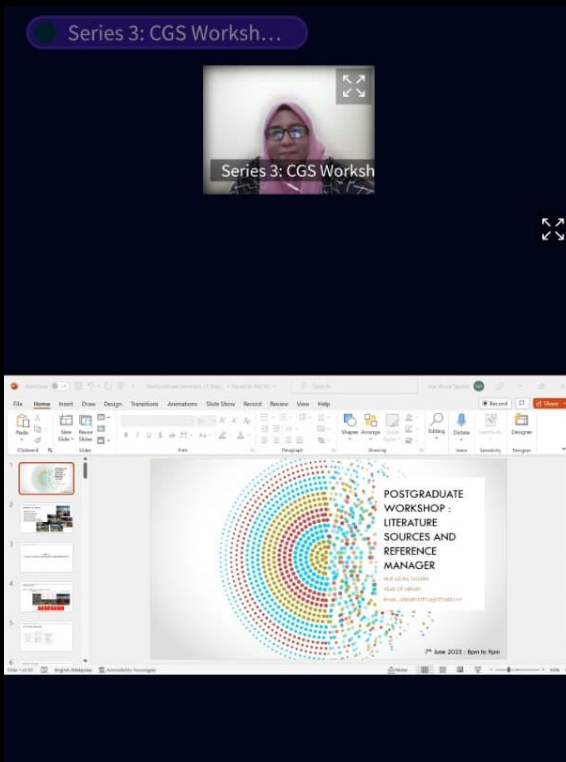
Series 3: CGS Worksh...

Series 3: CGS Worksh

File Home Insert Draw Design Transitions Animations Slide Show Record Review View Help

Record Share

Paste Clipboard New Slide Reuse Slides Slides Font Paragraph Shapes Arrange Quick Styles Drawing Editing Dictate Voice Sensitivity Designer

POSTGRADUATE WORKSHOP : LITERATURE SOURCES AND REFERENCE MANAGER

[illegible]

$7^{th}$ June 2023 | 8pm to 9pm

English (Malaysia) Accessibility: Investigate Notes